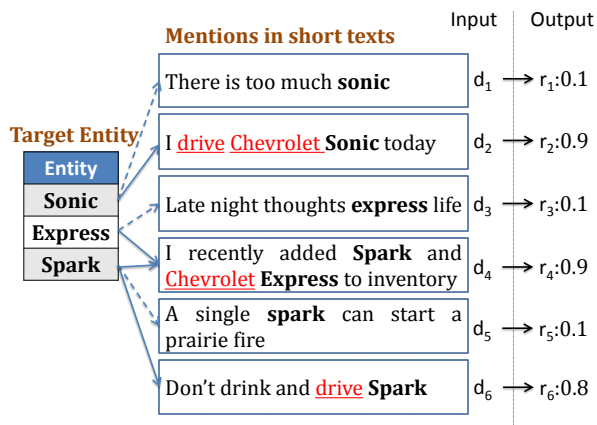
Input | Output

Mentions in short texts

Target Entity

| Entity |
|---|
| Sonic |
| Express |
| Spark |

There is too much **sonic** $d_1$ → $r_1$:0.1

I drive Chevrolet **Sonic** today $d_2$ → $r_2$:0.9

Late night thoughts **express** life $d_3$ → $r_3$:0.1

I recently added **Spark** and Chevrolet **Express** to inventory $d_4$ → $r_4$:0.9

A single **spark** can start a prairie fire $d_5$ → $r_5$:0.1

Don't drink and drive **Spark** $d_6$ → $r_6$:0.8